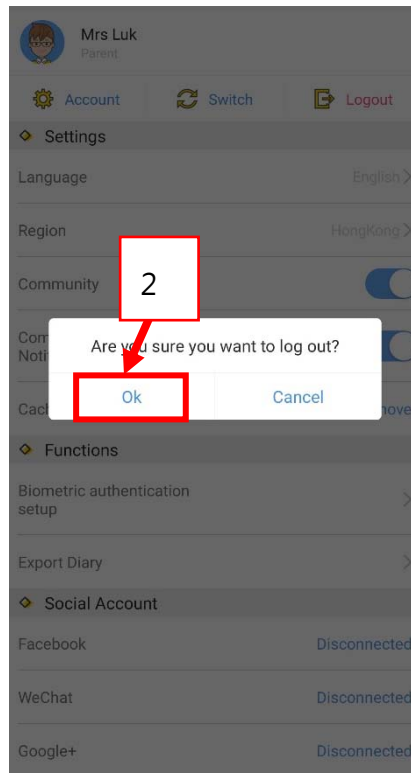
Mrs Luk
Parent

Account
Switch
Logout

Settings

Language
English

Region
HongKong

Community

Com
Noti

2

Are you sure you want to log out?

Ok
Cancel

Cach
nove

Functions

Biometric authentication setup

Export Diary

Social Account

Facebook
Disconnected

WeChat
Disconnected

Google+
Disconnected